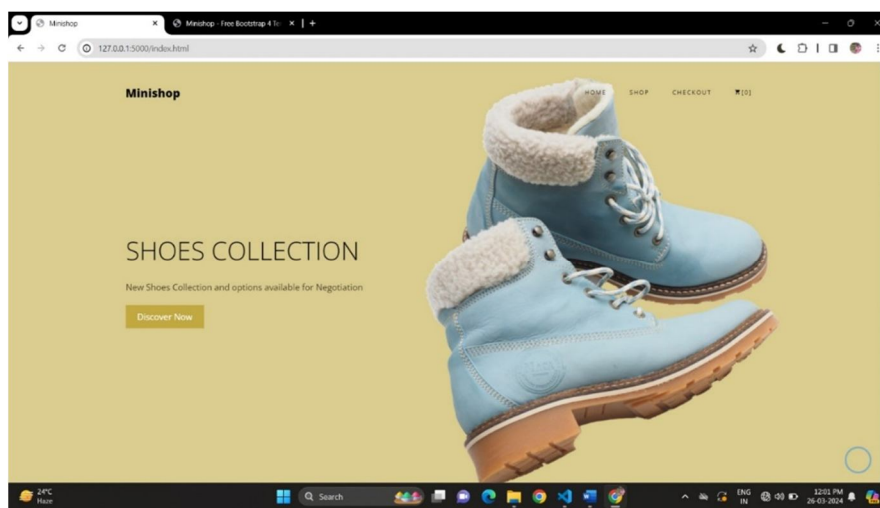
Minishop
Minishop - Free Bootstrap 4 Te
127.0.0.1:5000/index.html

Minishop

HOME SHOP CHECKOUT [0]

SHOES COLLECTION

New Shoes Collection and options available for Negotiation

Discover Now

24°C
Haze
Search
ENG
IN
12:01 PM
26-03-2024